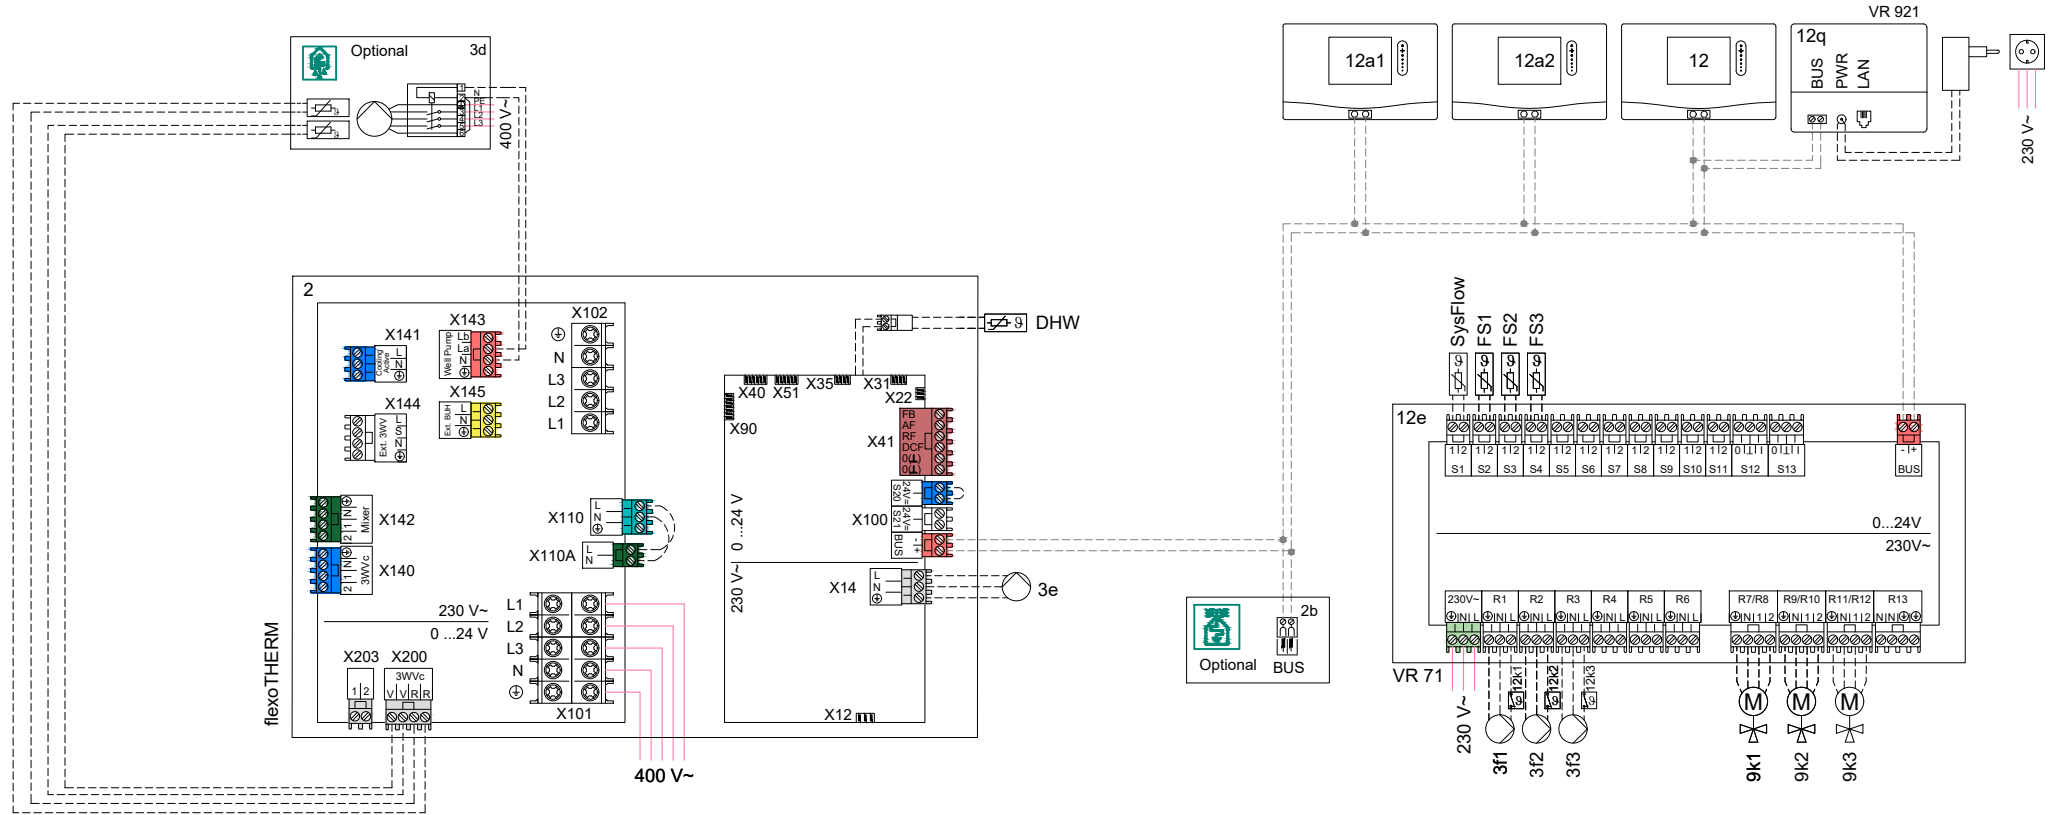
Optional 3d

N PE L1 L2 L3

400 V~

12a1 12a2 12 12q

VR 921

BUS PWR LAN

230 V~

2

X141 X143 X102

Cooling Active L N

Well Pump Lb La N

N L3 L2 L1

X145

Ext. BUH L N

X144

Ext. 3WV L S N

X142

Mixer

X140

3WVc

X110

L N

X110A

L N

230 V~

0 ...24 V

X203 X200

3WVc

1 2 V V R R

flexoTHERM

L1 L2 L3 N

X101

400 V~

DHW

X40 X51 X35 X31

X22

X90

X41

FB AF RF DCF 0 0

0 ...24 V

X100

24V= S20 24V= S21 BUS

230 V~

X14

L N

3e

X12

Optional 2b

BUS

SysFlow FS1 FS2 FS3

12e

S1 S2 S3 S4 S5 S6 S7 S8 S9 S10 S11 S12 S13

BUS

0...24V

230V~

230V~ R1 R2 R3 R4 R5 R6 R7/R8 R9/R10 R11/R12 R13

VR 71

230 V~

12k1 12k2 12k3

3f1 3f2 3f3

9k1 9k2 9k3